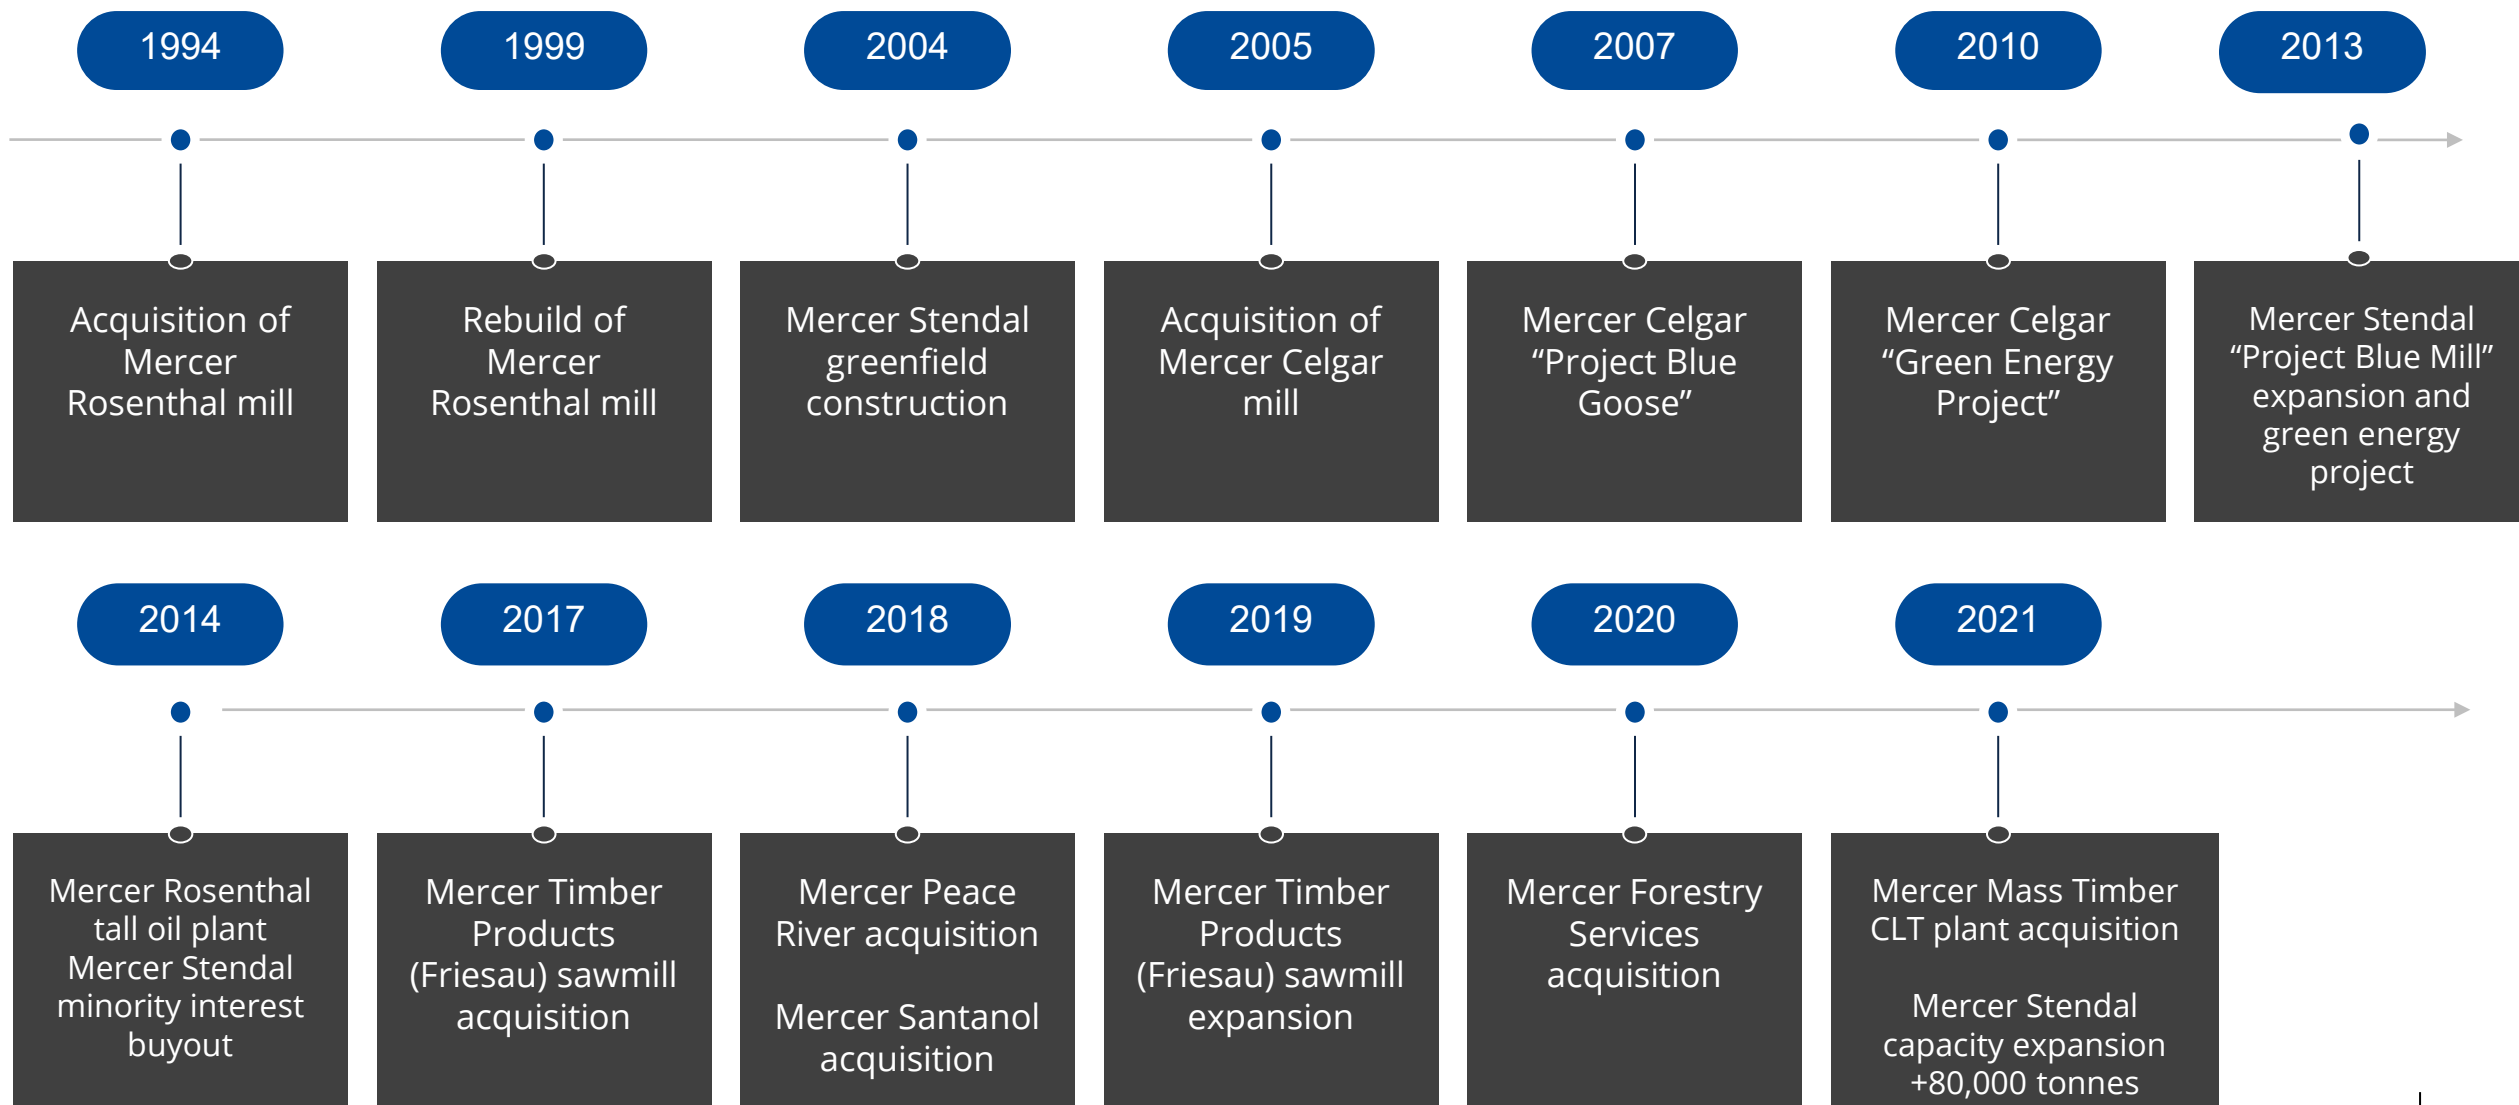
1994

Acquisition of Mercer Rosenthal mill

1999

Rebuild of Mercer Rosenthal mill

2004

Mercer Stendal greenfield construction

2005

Acquisition of Mercer Celgar mill

2007

Mercer Celgar “Project Blue Goose”

2010

Mercer Celgar “Green Energy Project”

2013

Mercer Stendal “Project Blue Mill” expansion and green energy project

2014

Mercer Rosenthal tall oil plant Mercer Stendal minority interest buyout

2017

Mercer Timber Products (Friesau) sawmill acquisition

2018

Mercer Peace River acquisition

Mercer Santanol acquisition

2019

Mercer Timber Products (Friesau) sawmill expansion

2020

Mercer Forestry Services acquisition

2021

Mercer Mass Timber CLT plant acquisition

Mercer Stendal capacity expansion +80,000 tonnes